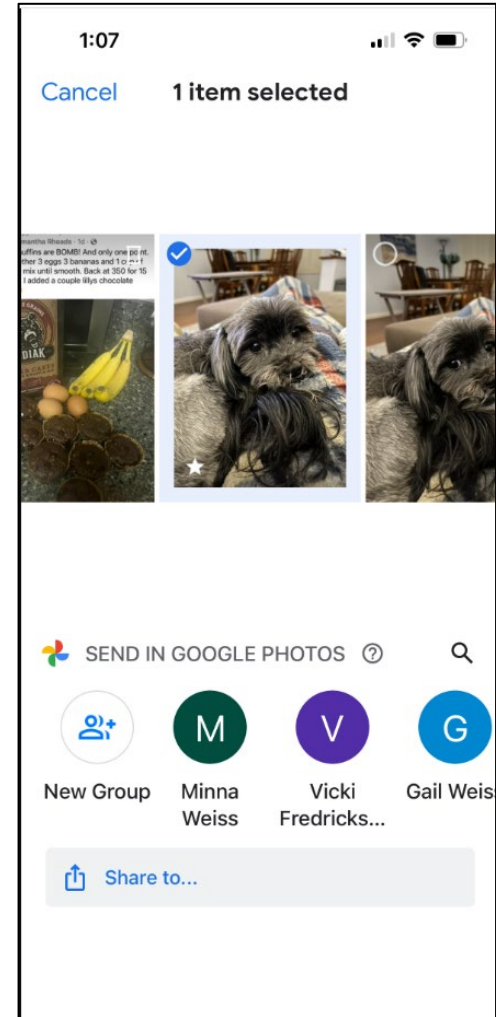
1:07

Cancel 1 item selected

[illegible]mantha Rhoads · 1d ·
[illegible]uffins are BOMB! And only one point.
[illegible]ther 3 eggs 3 bananas and 1 c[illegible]
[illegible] mix until smooth. Back at 350 for 15
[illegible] I added a couple lillys chocolate

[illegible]DIAK

SEND IN GOOGLE PHOTOS

M
V
G

New Group
Minna Weiss
Vicki Fredricks...
Gail Weis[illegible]

Share to...